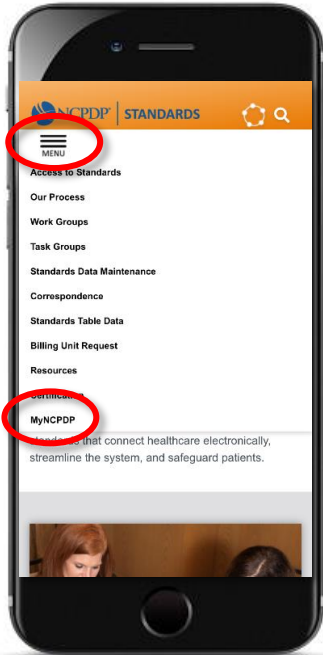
NCPDP | STANDARDS

MENU

Access to Standards

Our Process

Work Groups

Task Groups

Standards Data Maintenance

Correspondence

Standards Table Data

Billing Unit Request

Resources

Certificati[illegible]

MyNCPDP

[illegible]ds that connect healthcare electronically, streamline the system, and safeguard patients.